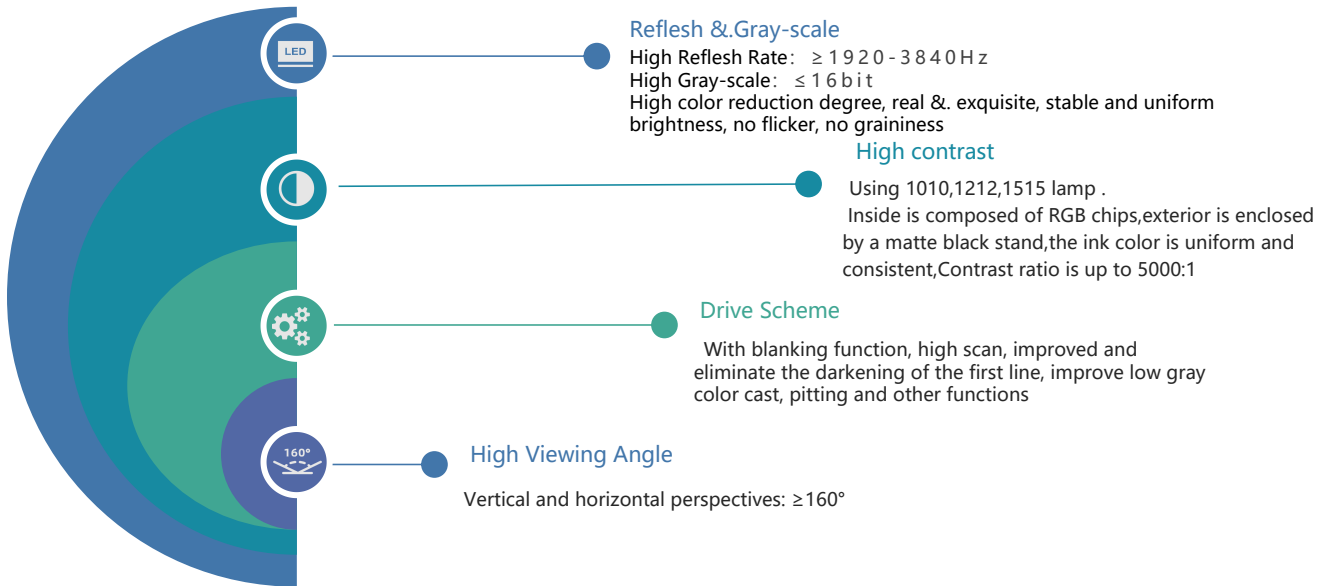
LED

Reflesh &.Gray-scale

High Reflesh Rate：≥1920-3840Hz
High Gray-scale：≤16bit
High color reduction degree, real &. exquisite, stable and uniform brightness, no flicker, no graininess

High contrast

Using 1010,1212,1515 lamp .
Inside is composed of RGB chips,exterior is enclosed by a matte black stand,the ink color is uniform and consistent,Contrast ratio is up to 5000:1

Drive Scheme

With blanking function, high scan, improved and eliminate the darkening of the first line, improve low gray color cast, pitting and other functions

160°

High Viewing Angle

Vertical and horizontal perspectives: ≥160°